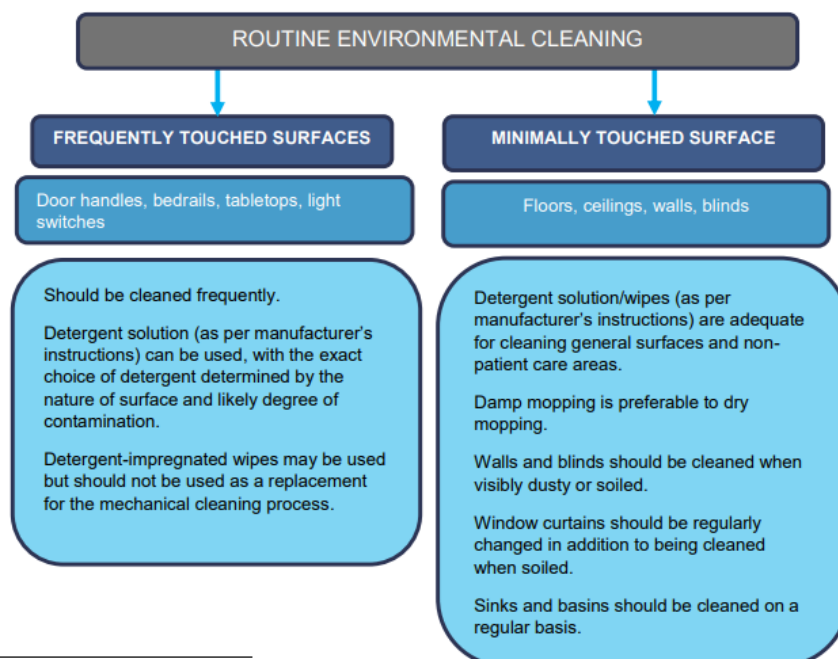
ROUTINE ENVIRONMENTAL CLEANING

FREQUENTLY TOUCHED SURFACES

Door handles, bedrails, tabletops, light switches

Should be cleaned frequently.

Detergent solution (as per manufacturer's instructions) can be used, with the exact choice of detergent determined by the nature of surface and likely degree of contamination.

Detergent-impregnated wipes may be used but should not be used as a replacement for the mechanical cleaning process.

MINIMALLY TOUCHED SURFACE

Floors, ceilings, walls, blinds

Detergent solution/wipes (as per manufacturer's instructions) are adequate for cleaning general surfaces and non-patient care areas.

Damp mopping is preferable to dry mopping.

Walls and blinds should be cleaned when visibly dusty or soiled.

Window curtains should be regularly changed in addition to being cleaned when soiled.

Sinks and basins should be cleaned on a regular basis.